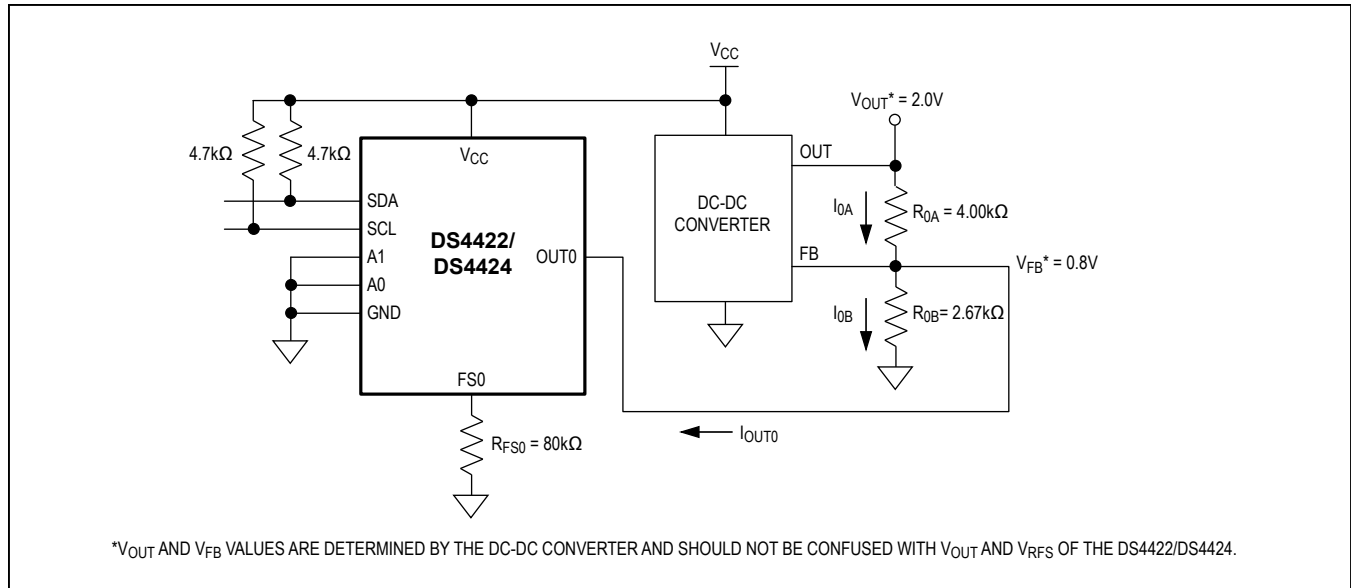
$V_{CC}$

$V_{OUT}$* = 2.0V

4.7kΩ

4.7kΩ

$V_{CC}$

SDA

SCL

A1

A0

GND

DS4422/ DS4424

OUT0

FS0

$R_{FS0}$ = 80kΩ

DC-DC CONVERTER

OUT

FB

$I_{0A}$

$R_{0A}$ = 4.00kΩ

$V_{FB}$* = 0.8V

$I_{0B}$

$R_{0B}$= 2.67kΩ

$I_{OUT0}$

*$V_{OUT}$ AND $V_{FB}$ VALUES ARE DETERMINED BY THE DC-DC CONVERTER AND SHOULD NOT BE CONFUSED WITH $V_{OUT}$ AND $V_{RFS}$ OF THE DS4422/DS4424.